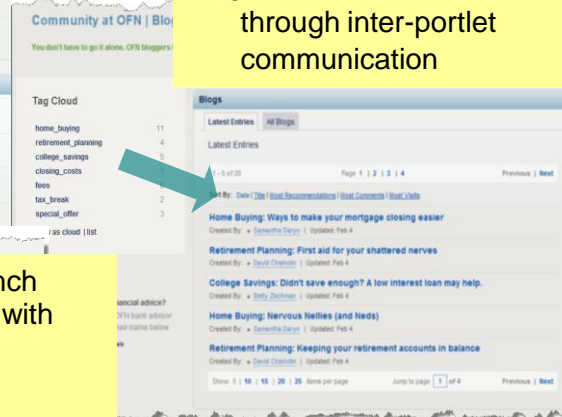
Community at OFN | Blog

You don't have to go it alone. OFN bloggers

through inter-portlet communication

Tag Cloud

home_buying 11
retirement_planning 4
college_savings 5
closing_costs
fees
tax_break 2
special_offer 3

as cloud | list

nch
with

ancial advice?
OFN bank advisor
last name below

Blogs

Latest Entries | All Blogs

Latest Entries

1 - 5 of 20 Page 1 | 2 | 3 | 4 Previous | Next

Sort By: Date | Title | Most Recommendations | Most Comments | Most Visits

Home Buying: Ways to make your mortgage closing easier
Created By: Samantha Daryn | Updated: Feb 4

Retirement Planning: First aid for your shattered nerves
Created By: David Chisholm | Updated: Feb 4

College Savings: Didn't save enough? A low interest loan may help.
Created By: Betty Zechman | Updated: Feb 4

Home Buying: Nervous Nellies (and Neds)
Created By: Samantha Daryn | Updated: Feb 4

Retirement Planning: Keeping your retirement accounts in balance
Created By: David Chisholm | Updated: Feb 4

Show 5 | 10 | 15 | 20 | 25 items per page Jump to page 1 of 4 Previous | Next